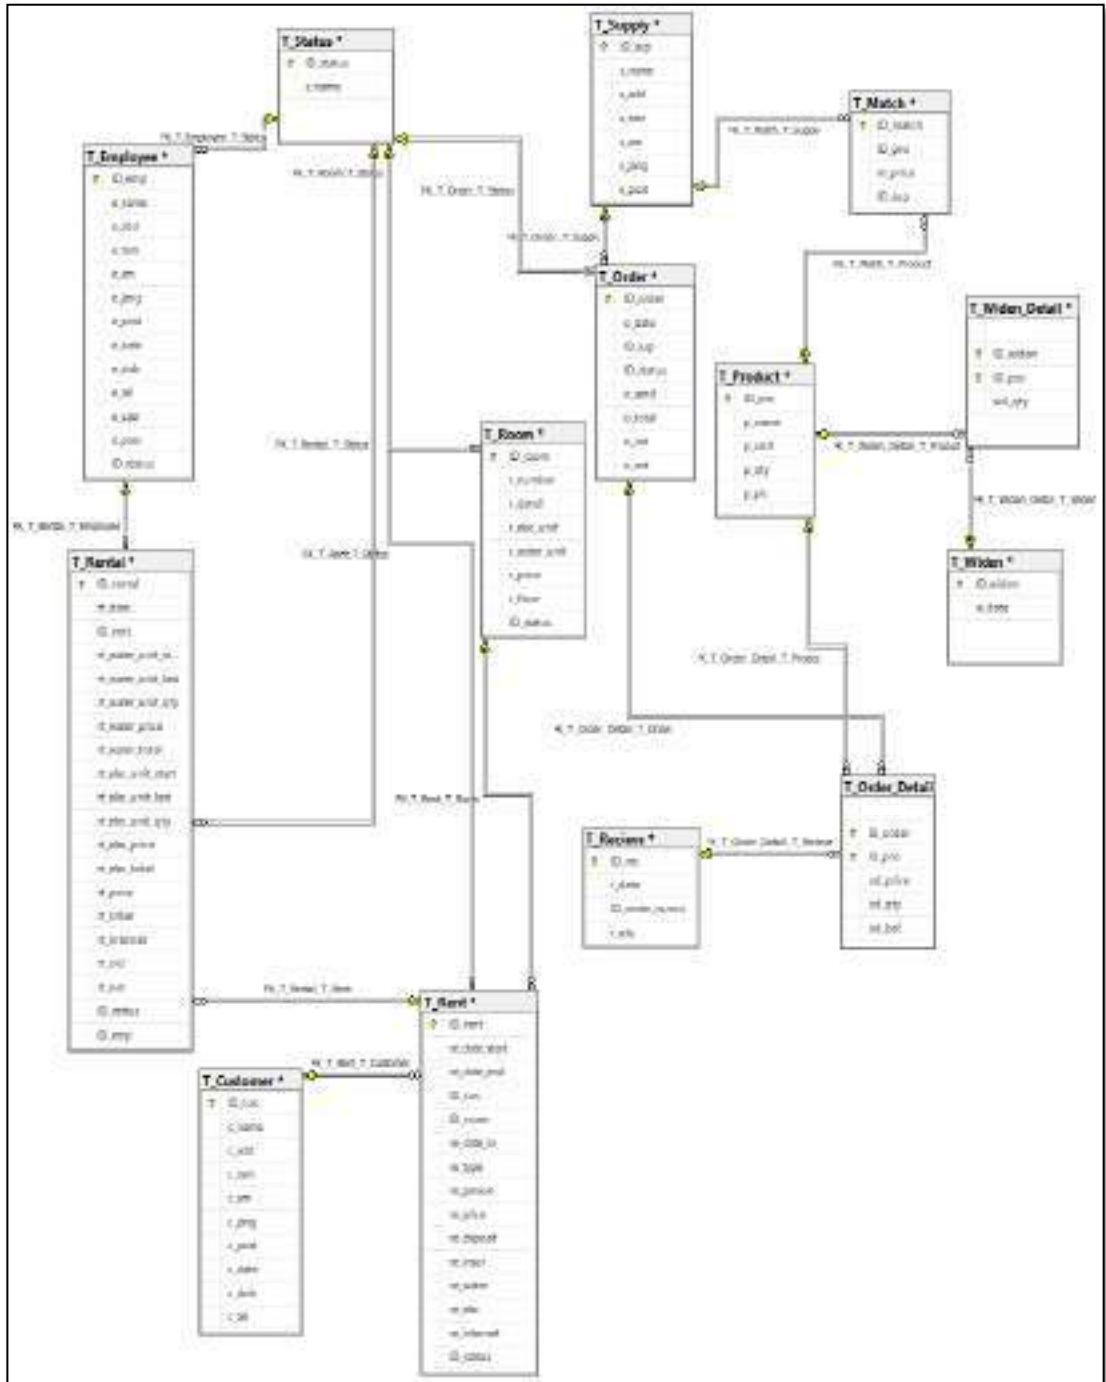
T_Status *
ID_status
s_name

T_Supply *
ID_sup
s_name
s_add
s_tam
s_am
s_prg
s_post

T_Match *
ID_match
ID_pro
m_price
ID_sup

T_Employee *
ID_emp
e_name
e_add
e_tam
e_am
e_prg
e_post
e_sale
e_pub
e_tel
e_add
e_pass
ID_status

T_Order *
ID_order
o_date
ID_sup
ID_status
o_amt
o_total
o_sar
o_ant

T_Widen_Detail *
ID_widen
ID_pro
wd_qty

T_Product *
ID_pro
p_name
p_unit
p_qty
p_pri

T_Room *
ID_room
r_number
r_detail
r_elec_unit
r_water_unit
r_price
r_floor
ID_status

T_Widen *
ID_widen
w_date

T_Rental *
ID_rental
rt_date
ID_rent
rt_water_unit_st...
rt_water_unit_last
rt_water_unit_qty
rt_water_price
rt_water_total
rt_elec_unit_start
rt_elec_unit_last
rt_elec_unit_qty
rt_elec_price
rt_elec_total
rt_price
rt_other
rt_internet
rt_vat
rt_sum
ID_status
ID_emp

T_Order_Detail
ID_order
ID_pro
od_price
od_qty
od_tot

T_Reciene *
ID_re
r_date
ID_order_detail
r_qty

T_Rent *
ID_rent
rt_date_start
rt_date_end
ID_cus
ID_room
rt_date_in
rt_type
rt_person
rt_price
rt_deposit
rt_inset
rt_water
rt_elec
rt_internet
ID_status

T_Customer *
ID_cus
c_name
c_add
c_tam
c_am
c_prg
c_post
c_date
c_birth
c_tel

FK_T_Employee_T_Status
FK_T_Room_T_Status
FK_T_Order_T_Status
FK_T_Order_T_Supply
FK_T_Match_T_Supply
FK_T_Match_T_Product
FK_T_Widen_Detail_T_Product
FK_T_Widen_Detail_T_Widen
FK_T_Rental_T_Status
FK_T_Rent_T_Status
FK_T_Rental_T_Employee
FK_T_Order_Detail_T_Product
FK_T_Order_Detail_T_Order
FK_T_Rent_T_Room
FK_T_Order_Detail_T_Reciene
FK_T_Rental_T_Rent
FK_T_Rent_T_Customer